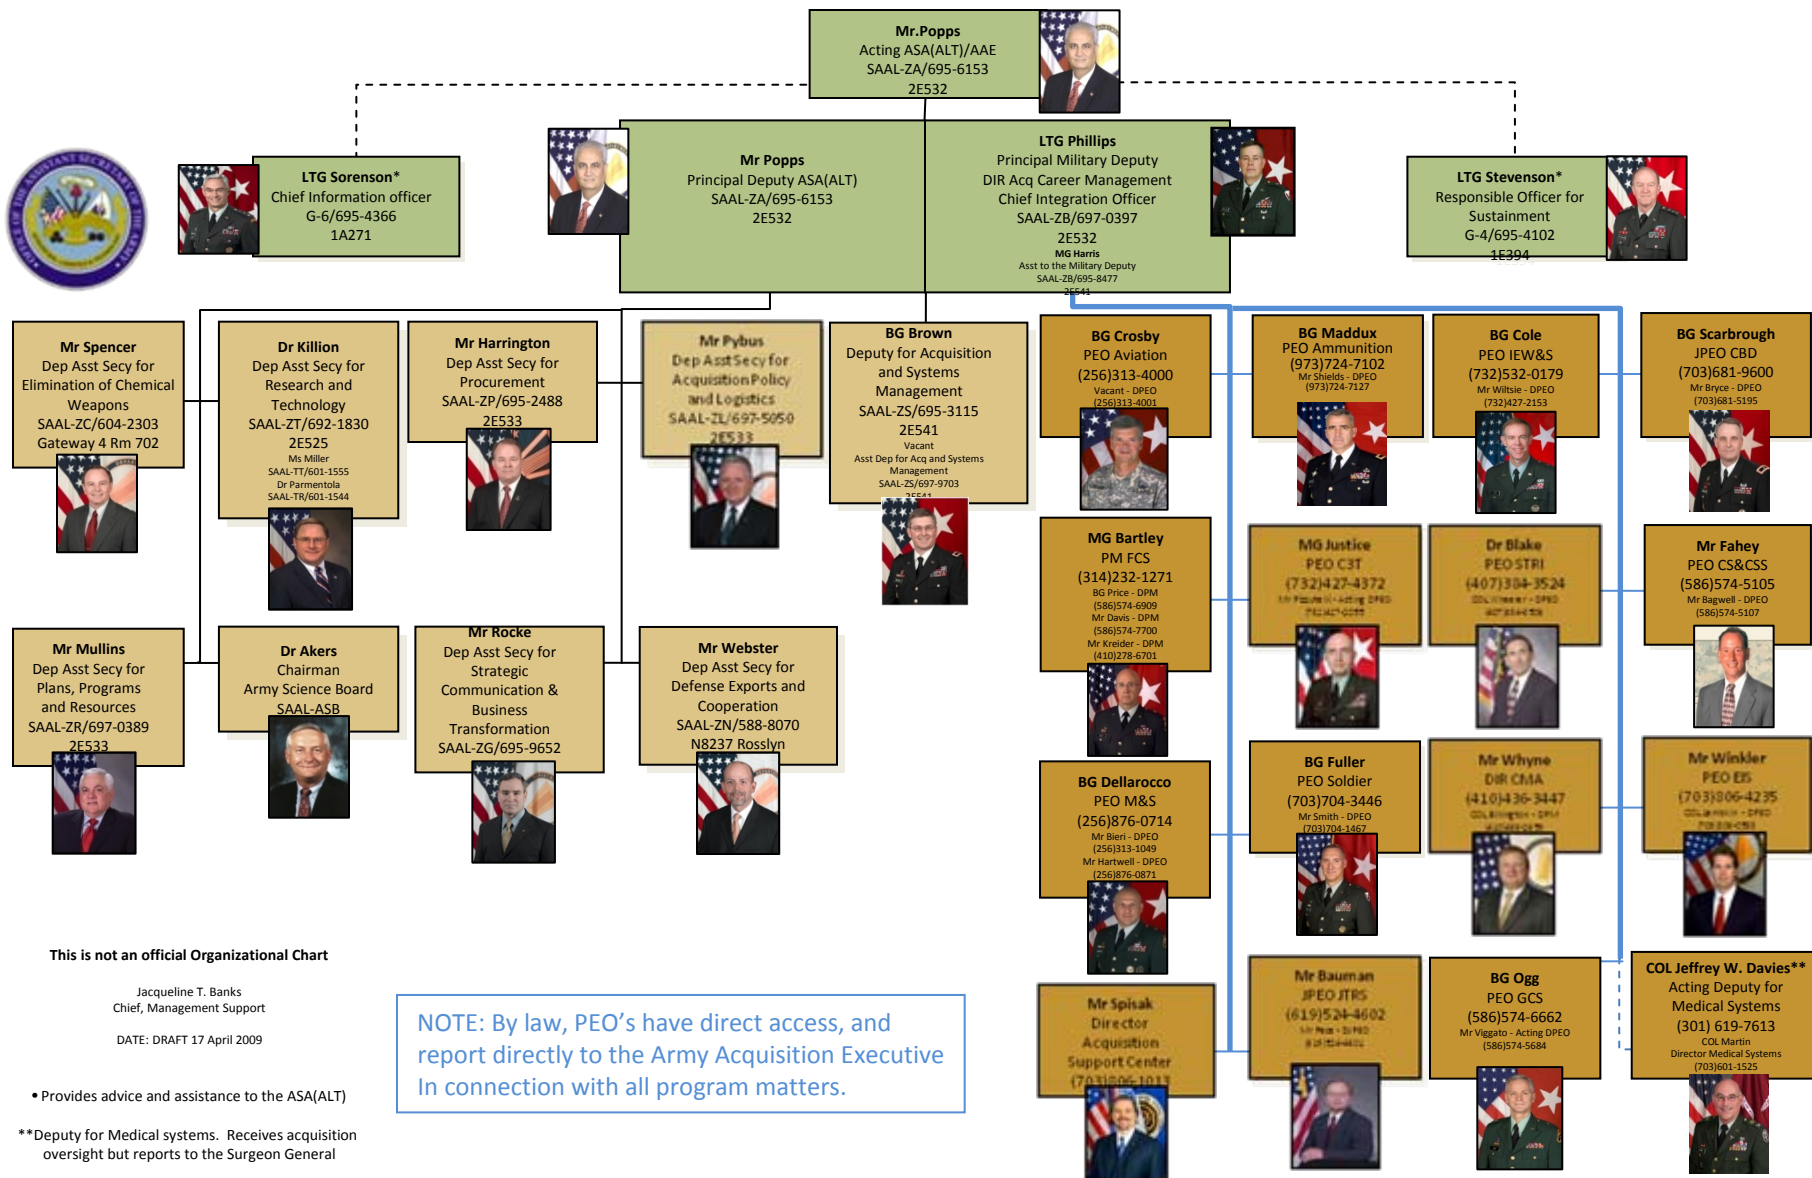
Mr.Popps
Acting ASA(ALT)/AAE
SAAL-ZA/695-6153
2E532

LTG Sorenson*
Chief Information officer
G-6/695-4366
1A271

Mr Popps
Principal Deputy ASA(ALT)
SAAL-ZA/695-6153
2E532

LTG Phillips
Principal Military Deputy
DIR Acq Career Management
Chief Integration Officer
SAAL-ZB/697-0397
2E532
MG Harris
Asst to the Military Deputy
SAAL-ZB/695-8477
2E541

LTG Stevenson*
Responsible Officer for Sustainment
G-4/695-4102
1E394

Mr Spencer
Dep Asst Secy for Elimination of Chemical Weapons
SAAL-ZC/604-2303
Gateway 4 Rm 702

Dr Killion
Dep Asst Secy for Research and Technology
SAAL-ZT/692-1830
2E525
Ms Miller
SAAL-TT/601-1555
Dr Parmentola
SAAL-TR/601-1544

Mr Harrington
Dep Asst Secy for Procurement
SAAL-ZP/695-2488
2E533

Mr Pybus
Dep Asst Secy for Acquisition Policy and Logistics
SAAL-ZL/697-5050
2E533

BG Brown
Deputy for Acquisition and Systems Management
SAAL-ZS/695-3115
2E541
Vacant
Asst Dep for Acq and Systems Management
SAAL-ZS/697-9703
2E541

BG Crosby
PEO Aviation
(256)313-4000
Vacant - DPEO
(256)313-4001

BG Maddux
PEO Ammunition
(973)724-7102
Mr Shields - DPEO
(973)724-7127

BG Cole
PEO IEW&S
(732)532-0179
Mr Wiltsie - DPEO
(732)427-2153

BG Scarbrough
JPEO CBD
(703)681-9600
Mr Bryce - DPEO
(703)681-5195

MG Bartley
PM FCS
(314)232-1271
BG Price - DPM
(586)574-6909
Mr Davis - DPM
(586)574-7700
Mr Kreider - DPM
(410)278-6701

MG Justice
PEO C3T
(732)427-4372
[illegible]

Dr Blake
PEO STRI
(407)384-3524
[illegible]

Mr Fahey
PEO CS&CSS
(586)574-5105
Mr Bagwell - DPEO
(586)574-5107

Mr Mullins
Dep Asst Secy for Plans, Programs and Resources
SAAL-ZR/697-0389
2E533

Dr Akers
Chairman
Army Science Board
SAAL-ASB

Mr Rocke
Dep Asst Secy for Strategic Communication & Business Transformation
SAAL-ZG/695-9652

Mr Webster
Dep Asst Secy for Defense Exports and Cooperation
SAAL-ZN/588-8070
N8237 Rosslyn

BG Dellarocco
PEO M&S
(256)876-0714
Mr Bieri - DPEO
(256)313-1049
Mr Hartwell - DPEO
(256)876-0871

BG Fuller
PEO Soldier
(703)704-3446
Mr Smith - DPEO
(703)704-1467

Mr Whyne
DIR CMA
(410)436-3447
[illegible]

Mr Winkler
PEO EIS
(703)806-4235
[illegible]

This is not an official Organizational Chart

Jacqueline T. Banks
Chief, Management Support

DATE: DRAFT 17 April 2009

• Provides advice and assistance to the ASA(ALT)

**Deputy for Medical systems. Receives acquisition oversight but reports to the Surgeon General

NOTE: By law, PEO's have direct access, and report directly to the Army Acquisition Executive In connection with all program matters.

Mr Spisak
Director
Acquisition
Support Center
(703)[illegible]

Mr Bauman
JPEO JTRS
(619)524-4602
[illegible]

BG Ogg
PEO GCS
(586)574-6662
Mr Viggato - Acting DPEO
(586)574-5684

COL Jeffrey W. Davies**
Acting Deputy for Medical Systems
(301) 619-7613
COL Martin
Director Medical Systems
(703)601-1525